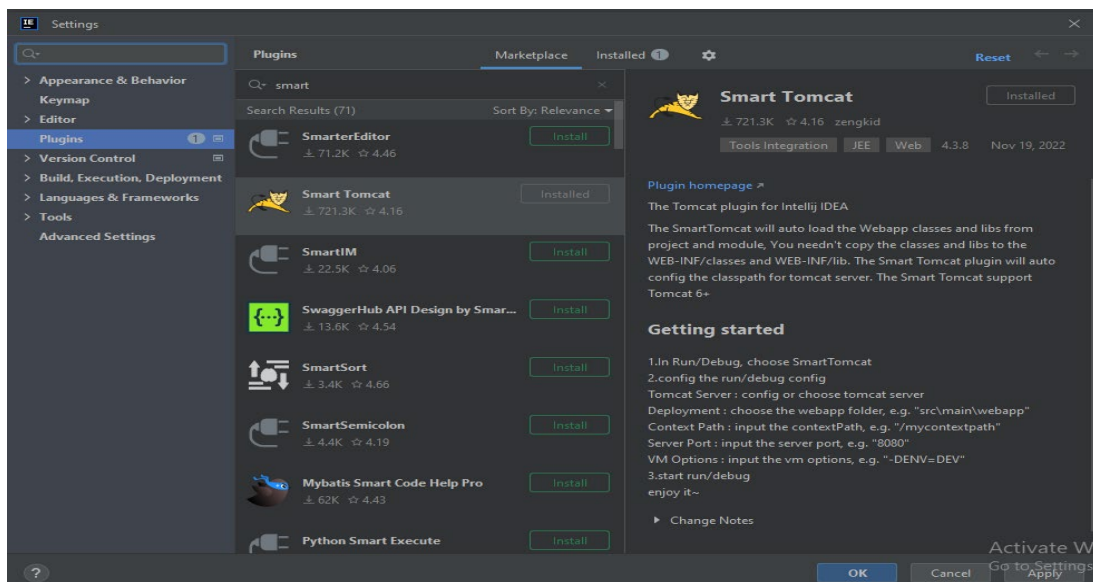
Settings

> Appearance & Behavior
Keymap
> Editor
Plugins 1
> Version Control
> Build, Execution, Deployment
> Languages & Frameworks
> Tools
Advanced Settings

Plugins
Marketplace Installed 1
Reset

smart
Search Results (71) Sort By: Relevance

SmarterEditor
71.2K 4.46
Install

Smart Tomcat
721.3K 4.16
Installed

SmartIM
22.5K 4.06
Install

SwaggerHub API Design by Smar...
13.6K 4.54
Install

SmartSort
3.4K 4.66
Install

SmartSemicolon
4.4K 4.19
Install

Mybatis Smart Code Help Pro
62K 4.43
Install

Python Smart Execute
Install

Smart Tomcat
Installed
721.3K 4.16 zengkid
Tools Integration JEE Web 4.3.8 Nov 19, 2022

Plugin homepage ↗
The Tomcat plugin for Intellij IDEA

The SmartTomcat will auto load the Webapp classes and libs from project and module, You needn't copy the classes and libs to the WEB-INF/classes and WEB-INF/lib. The Smart Tomcat plugin will auto config the classpath for tomcat server. The Smart Tomcat support Tomcat 6+

Getting started

1.In Run/Debug, choose SmartTomcat
2.config the run/debug config
Tomcat Server : config or choose tomcat server
Deployment : choose the webapp folder, e.g. "src\main\webapp"
Context Path : input the contextPath, e.g. "/mycontextpath"
Server Port : input the server port, e.g. "8080"
VM Options : input the vm options, e.g. "-DENV=DEV"
3.start run/debug
enjoy it~

Change Notes

Activate W
Go to Settings
?
OK Cancel Apply